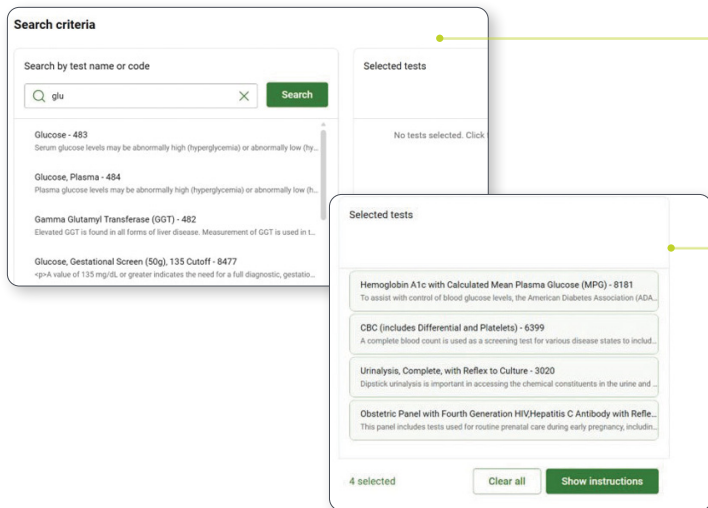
Search criteria

Search by test name or code

glu

Search

Glucose - 483
Serum glucose levels may be abnormally high (hyperglycemia) or abnormally low (hy...

Glucose, Plasma - 484
Plasma glucose levels may be abnormally high (hyperglycemia) or abnormally low (h...

Gamma Glutamyl Transferase (GGT) - 482
Elevated GGT is found in all forms of liver disease. Measurement of GGT is used in t...

Glucose, Gestational Screen (50g), 135 Cutoff - 8477
<p>A value of 135 mg/dL or greater indicates the need for a full diagnostic, gestatio...

Selected tests

No tests selected. Click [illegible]

Selected tests

Hemoglobin A1c with Calculated Mean Plasma Glucose (MPG) - 8181
To assist with control of blood glucose levels, the American Diabetes Association (ADA...

CBC (includes Differential and Platelets) - 6399
A complete blood count is used as a screening test for various disease states to includ...

Urinalysis, Complete, with Reflex to Culture - 3020
Dipstick urinalysis is important in accessing the chemical constituents in the urine and ...

Obstetric Panel with Fourth Generation HIV,Hepatitis C Antibody with Refle...
This panel includes tests used for routine prenatal care during early pregnancy, includin...

4 selected

Clear all

Show instructions